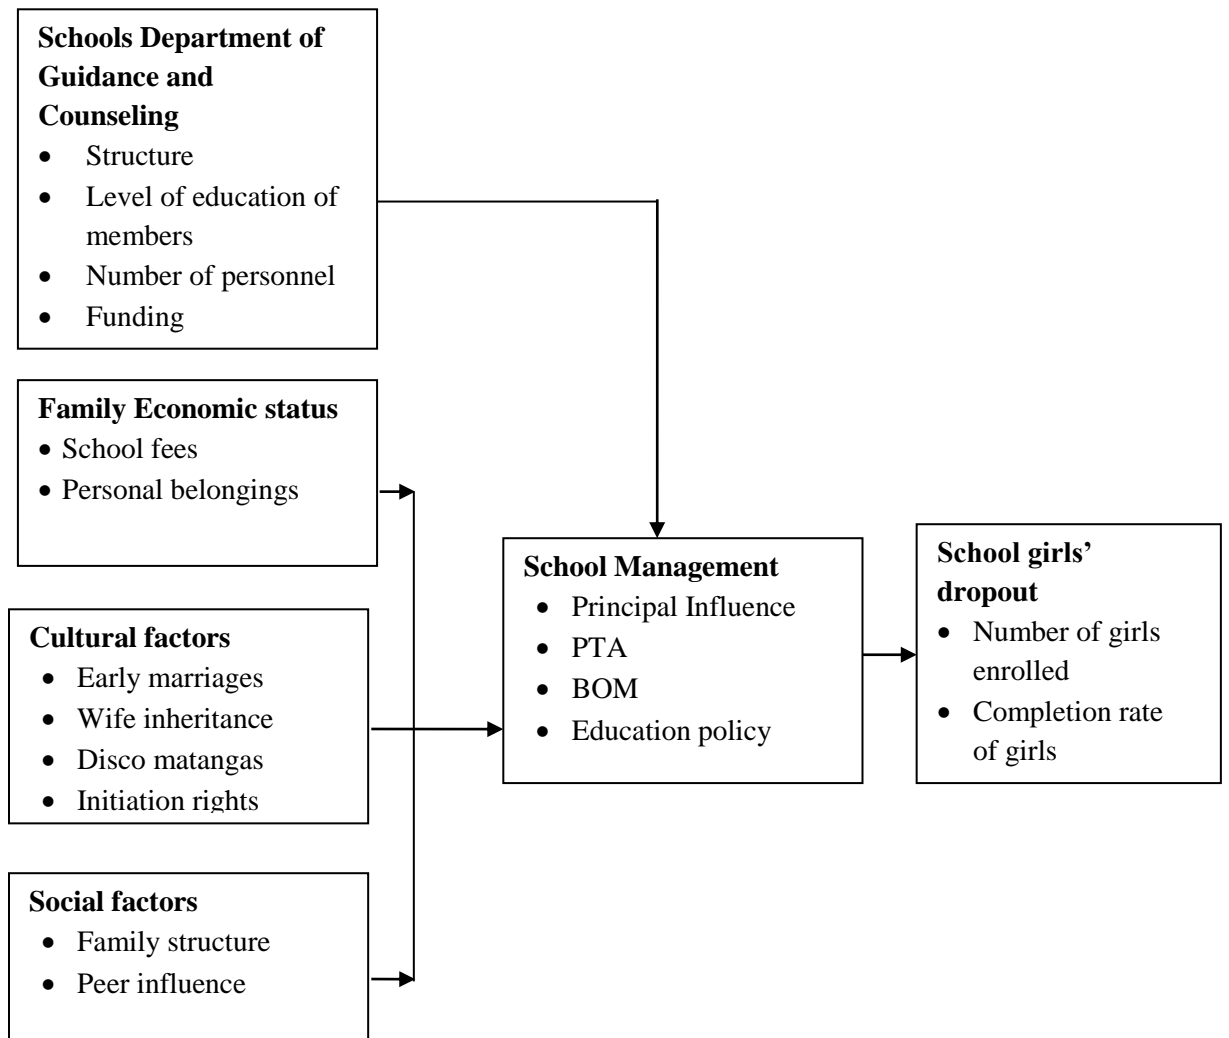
**Schools Department of Guidance and Counseling**
- Structure
- Level of education of members
- Number of personnel
- Funding

**Family Economic status**
- School fees
- Personal belongings

**Cultural factors**
- Early marriages
- Wife inheritance
- Disco matangas
- Initiation rights

**Social factors**
- Family structure
- Peer influence

**School Management**
- Principal Influence
- PTA
- BOM
- Education policy

**School girls' dropout**
- Number of girls enrolled
- Completion rate of girls